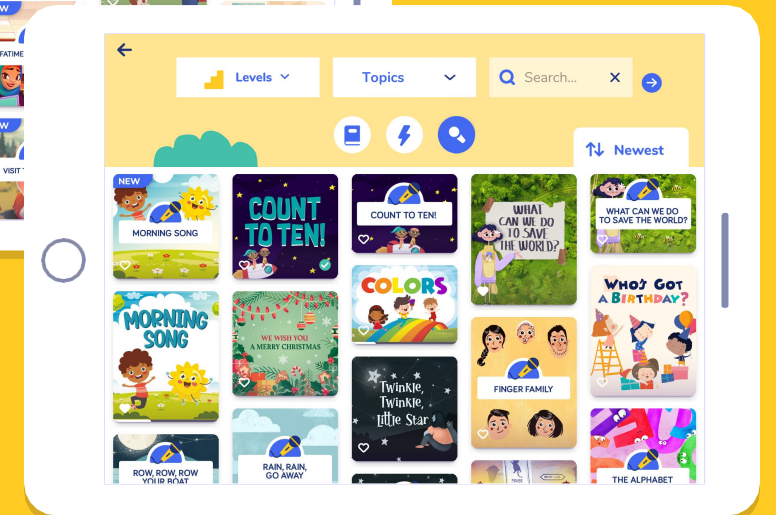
FATIME
W
VISIT

Levels
Topics
Search...
Newest

NEW
MORNING SONG
COUNT TO TEN!
COUNT TO TEN!
WHAT CAN WE DO TO SAVE THE WORLD?
WHAT CAN WE DO TO SAVE THE WORLD?
MORNING SONG
WE WISH YOU A MERRY CHRISTMAS
COLORS
WHO'S GOT A BIRTHDAY?
Twinkle, Twinkle, Little Star
FINGER FAMILY
ROW, ROW, ROW YOUR BOAT
RAIN, RAIN, GO AWAY
THE ALPHABET